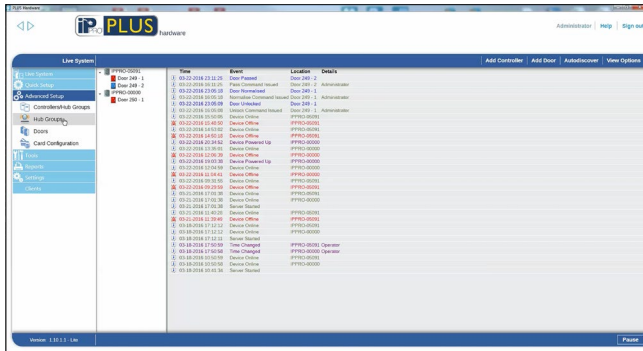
PLUS Hardware

iP PRO PLUS hardware

Administrator | Help | Sign out

Live System

Add Controller | Add Door | Autodiscover | View Options

Live System
Quick Setup
Advanced Setup
Controllers/Hub Groups
Hub Groups
Doors
Card Configuration
Tools
Reports
Settings
Clients

IPPRO-05091
Door 249 - 1
Door 249 - 2
IPPRO-00000
Door 250 - 1

| Time | Event | Location | Details |
|---|---|---|---|
| 03-22-2016 15:31:25 | Door Passed | Door 249 - 2 | |
| 03-22-2016 15:31:25 | Pass Command Issued | Door 249 - 2 | Administrator |
| 03-22-2016 15:06:18 | Door Normalised | Door 249 - 1 | |
| 03-22-2016 15:06:18 | Normalise Command Issued | Door 249 - 1 | Administrator |
| 03-22-2016 15:05:09 | Door Unlocked | Door 249 - 1 | |
| 03-22-2016 15:05:09 | Unlock Command Issued | Door 249 - 1 | Administrator |
| 03-22-2016 15:02:05 | Device Online | IPPRO-05091 | |
| 03-22-2016 15:40:50 | Device Offline | IPPRO-05091 | |
| 03-22-2016 14:53:02 | Device Online | IPPRO-05091 | |
| 03-22-2016 14:50:18 | Device Offline | IPPRO-05091 | |
| 03-22-2016 20:34:52 | Device Powered Up | IPPRO-00000 | |
| 03-22-2016 13:35:01 | Device Online | IPPRO-00000 | |
| 03-22-2016 12:06:35 | Device Offline | IPPRO-00000 | |
| 03-22-2016 19:00:38 | Device Powered Up | IPPRO-00000 | |
| 03-22-2016 11:04:58 | Device Online | IPPRO-00000 | |
| 03-22-2016 11:04:41 | Device Offline | IPPRO-00000 | |
| 03-22-2016 09:30:50 | Device Online | IPPRO-05091 | |
| 03-22-2016 09:29:58 | Device Offline | IPPRO-05091 | |
| 03-21-2016 17:01:38 | Device Online | IPPRO-05091 | |
| 03-21-2016 17:01:38 | Device Online | IPPRO-00000 | |
| 03-21-2016 17:01:38 | Server Started | | |
| 03-21-2016 11:40:26 | Device Online | IPPRO-05091 | |
| 03-21-2016 11:39:46 | Device Offline | IPPRO-05091 | |
| 03-18-2016 17:12:12 | Device Online | IPPRO-05091 | |
| 03-18-2016 17:12:12 | Device Online | IPPRO-00000 | |
| 03-18-2016 17:12:11 | Server Started | | |
| 03-18-2016 17:50:59 | Time Changed | IPPRO-05091 | Operator |
| 03-18-2016 17:50:58 | Time Changed | IPPRO-00000 | Operator |
| 03-18-2016 10:50:59 | Device Online | IPPRO-05091 | |
| 03-18-2016 10:50:58 | Device Online | IPPRO-00000 | |
| 03-18-2016 10:41:36 | Server Started | | |

Version: 1.10.1.1 - Lite

Pause